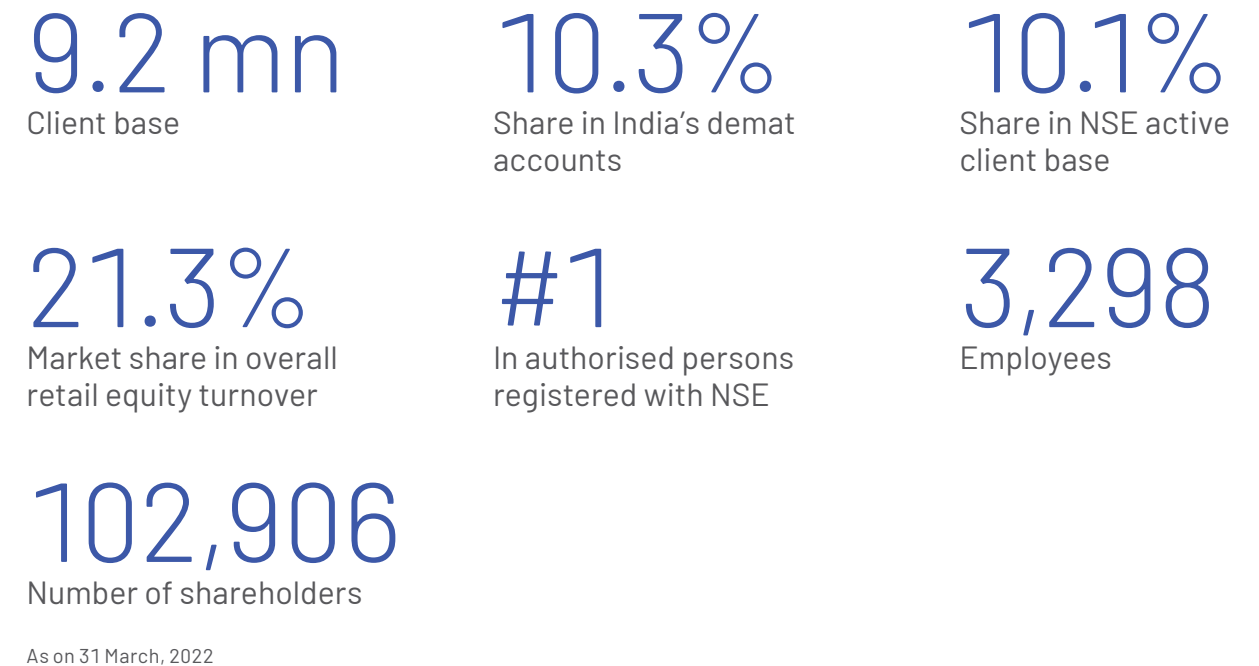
9.2 mn
Client base

10.3%
Share in India's demat accounts

10.1%
Share in NSE active client base

21.3%
Market share in overall retail equity turnover

#1
In authorised persons registered with NSE

3,298
Employees

102,906
Number of shareholders

As on 31 March, 2022